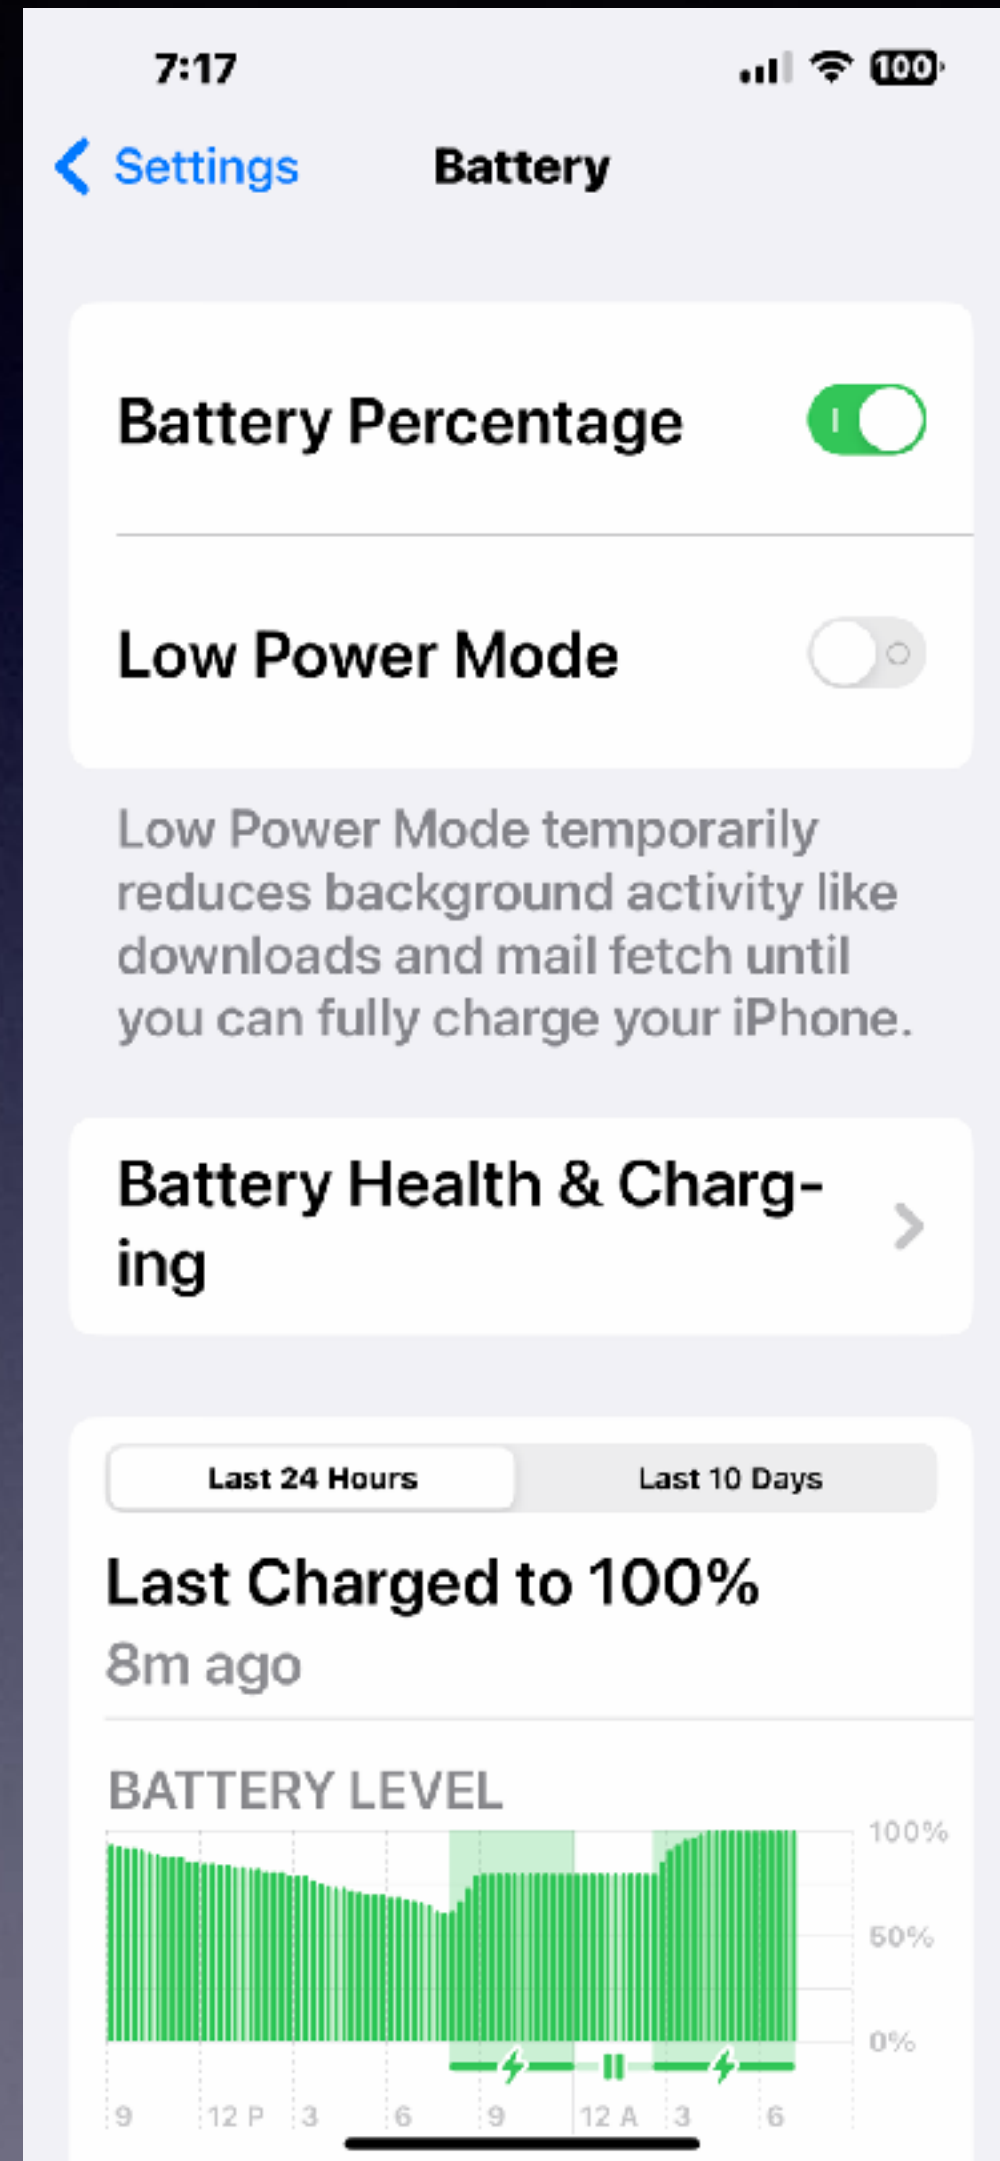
7:17

100

Settings Battery

Battery Percentage

Low Power Mode

Low Power Mode temporarily reduces background activity like downloads and mail fetch until you can fully charge your iPhone.

Battery Health & Charging

Last 24 Hours | Last 10 Days

Last Charged to 100%
8m ago

BATTERY LEVEL

100%
50%
0%

9 12 P 3 6 9 12 A 3 6